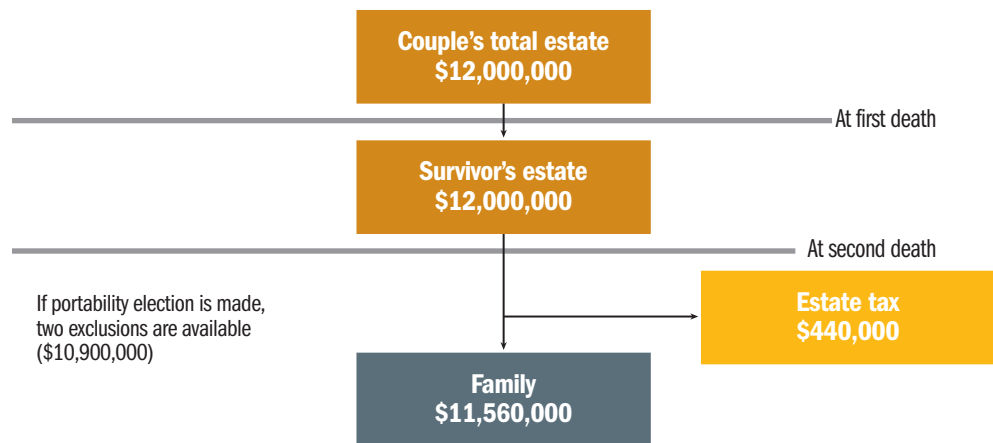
Couple's total estate
$12,000,000

At first death

Survivor's estate
$12,000,000

At second death

If portability election is made, two exclusions are available ($10,900,000)

Estate tax
$440,000

Family
$11,560,000